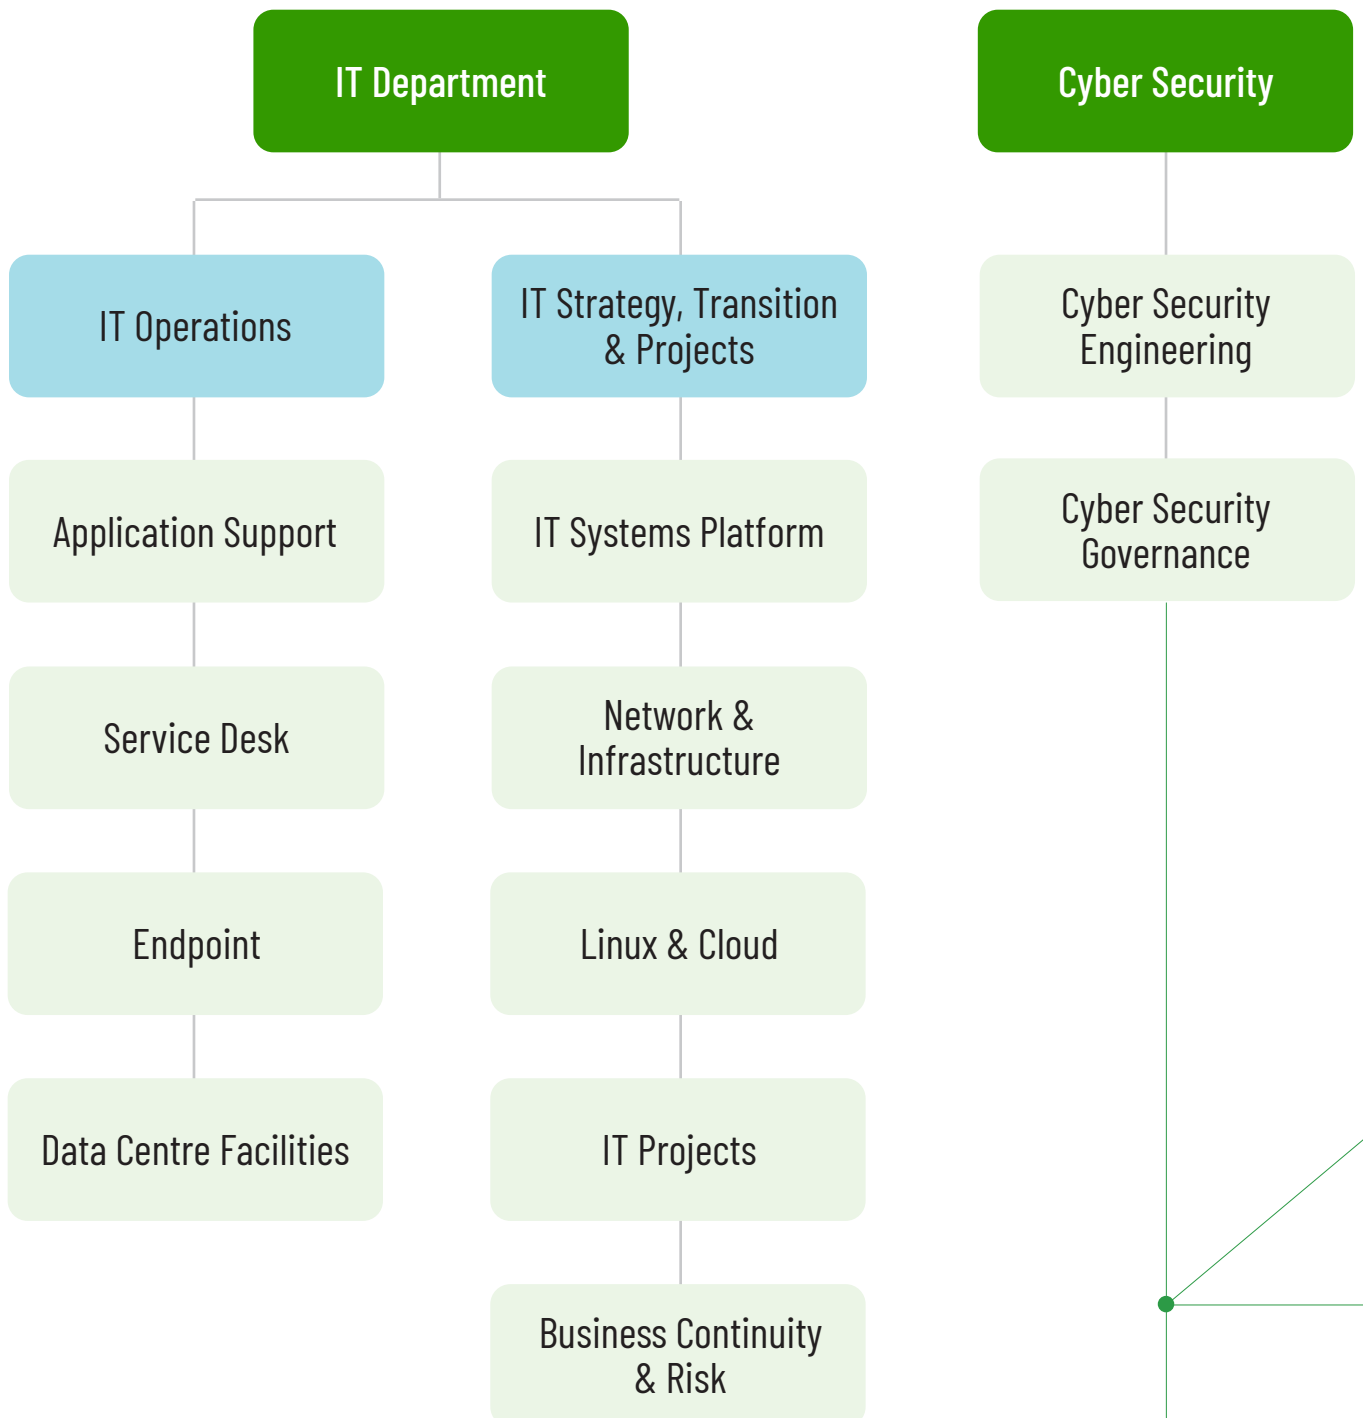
IT Department

Cyber Security

IT Operations

IT Strategy, Transition & Projects

Cyber Security Engineering

Application Support

IT Systems Platform

Cyber Security Governance

Service Desk

Network & Infrastructure

Endpoint

Linux & Cloud

Data Centre Facilities

IT Projects

Business Continuity & Risk